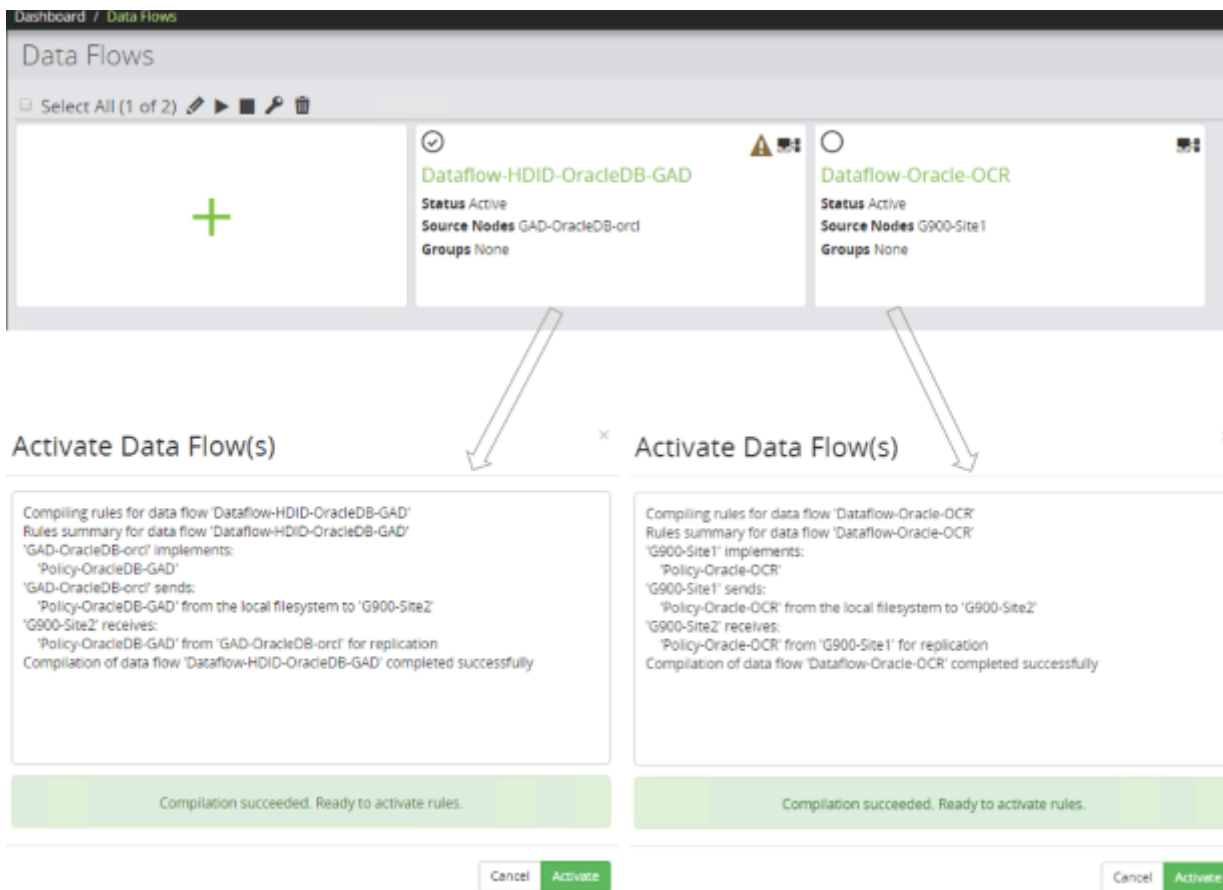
Dashboard / Data Flows

Data Flows

Select All (1 of 2)

Dataflow-HDID-OracleDB-GAD
Status Active
Source Nodes GAD-OracleDB-orcl
Groups None

Dataflow-Oracle-OCR
Status Active
Source Nodes G900-Site1
Groups None

Activate Data Flow(s)

Compiling rules for data flow 'Dataflow-HDID-OracleDB-GAD'
Rules summary for data flow 'Dataflow-HDID-OracleDB-GAD'
'GAD-OracleDB-orcl' implements:
'Policy-OracleDB-GAD'
'GAD-OracleDB-orcl' sends:
'Policy-OracleDB-GAD' from the local filesystem to 'G900-Site2'
'G900-Site2' receives:
'Policy-OracleDB-GAD' from 'GAD-OracleDB-orcl' for replication
Compilation of data flow 'Dataflow-HDID-OracleDB-GAD' completed successfully

Compilation succeeded. Ready to activate rules.

Cancel Activate

Activate Data Flow(s)

Compiling rules for data flow 'Dataflow-Oracle-OCR'
Rules summary for data flow 'Dataflow-Oracle-OCR'
'G900-Site1' implements:
'Policy-Oracle-OCR'
'G900-Site1' sends:
'Policy-Oracle-OCR' from the local filesystem to 'G900-Site2'
'G900-Site2' receives:
'Policy-Oracle-OCR' from 'G900-Site1' for replication
Compilation of data flow 'Dataflow-Oracle-OCR' completed successfully

Compilation succeeded. Ready to activate rules.

Cancel Activate